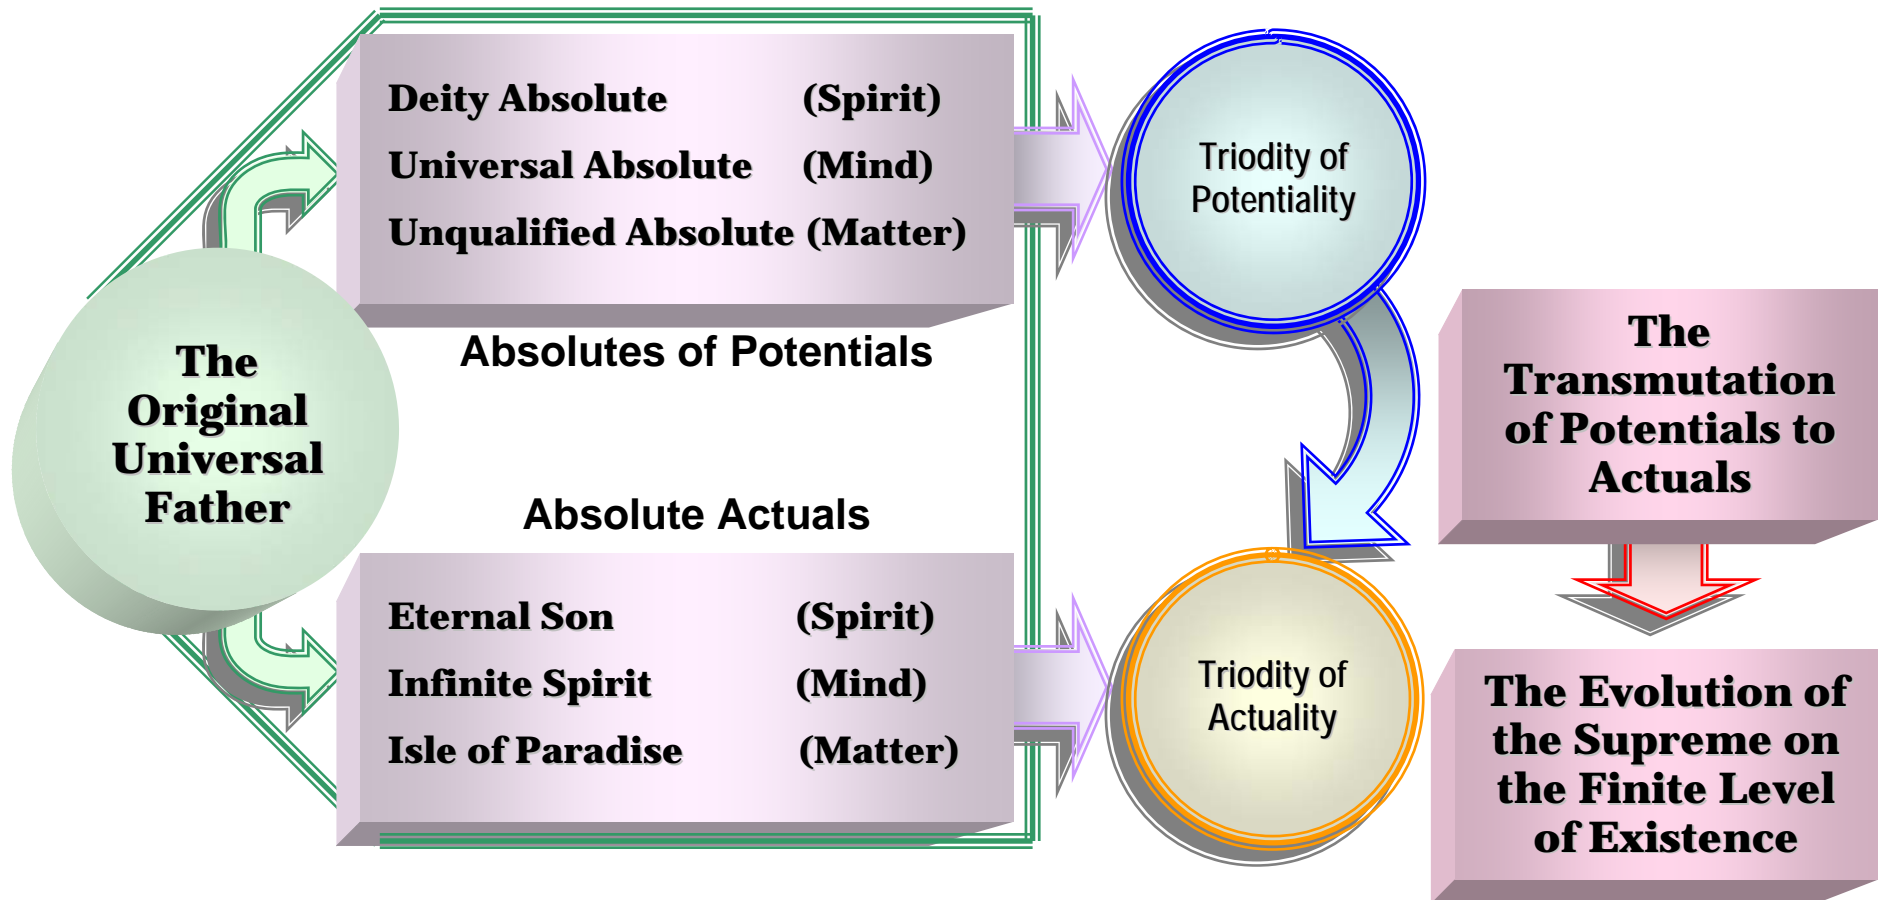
The Original Universal Father

Deity Absolute (Spirit)
Universal Absolute (Mind)
Unqualified Absolute (Matter)

Absolutes of Potentials

Absolute Actuals

Eternal Son (Spirit)
Infinite Spirit (Mind)
Isle of Paradise (Matter)

Triodity of Potentiality

Triodity of Actuality

The Transmutation of Potentials to Actuals

The Evolution of the Supreme on the Finite Level of Existence